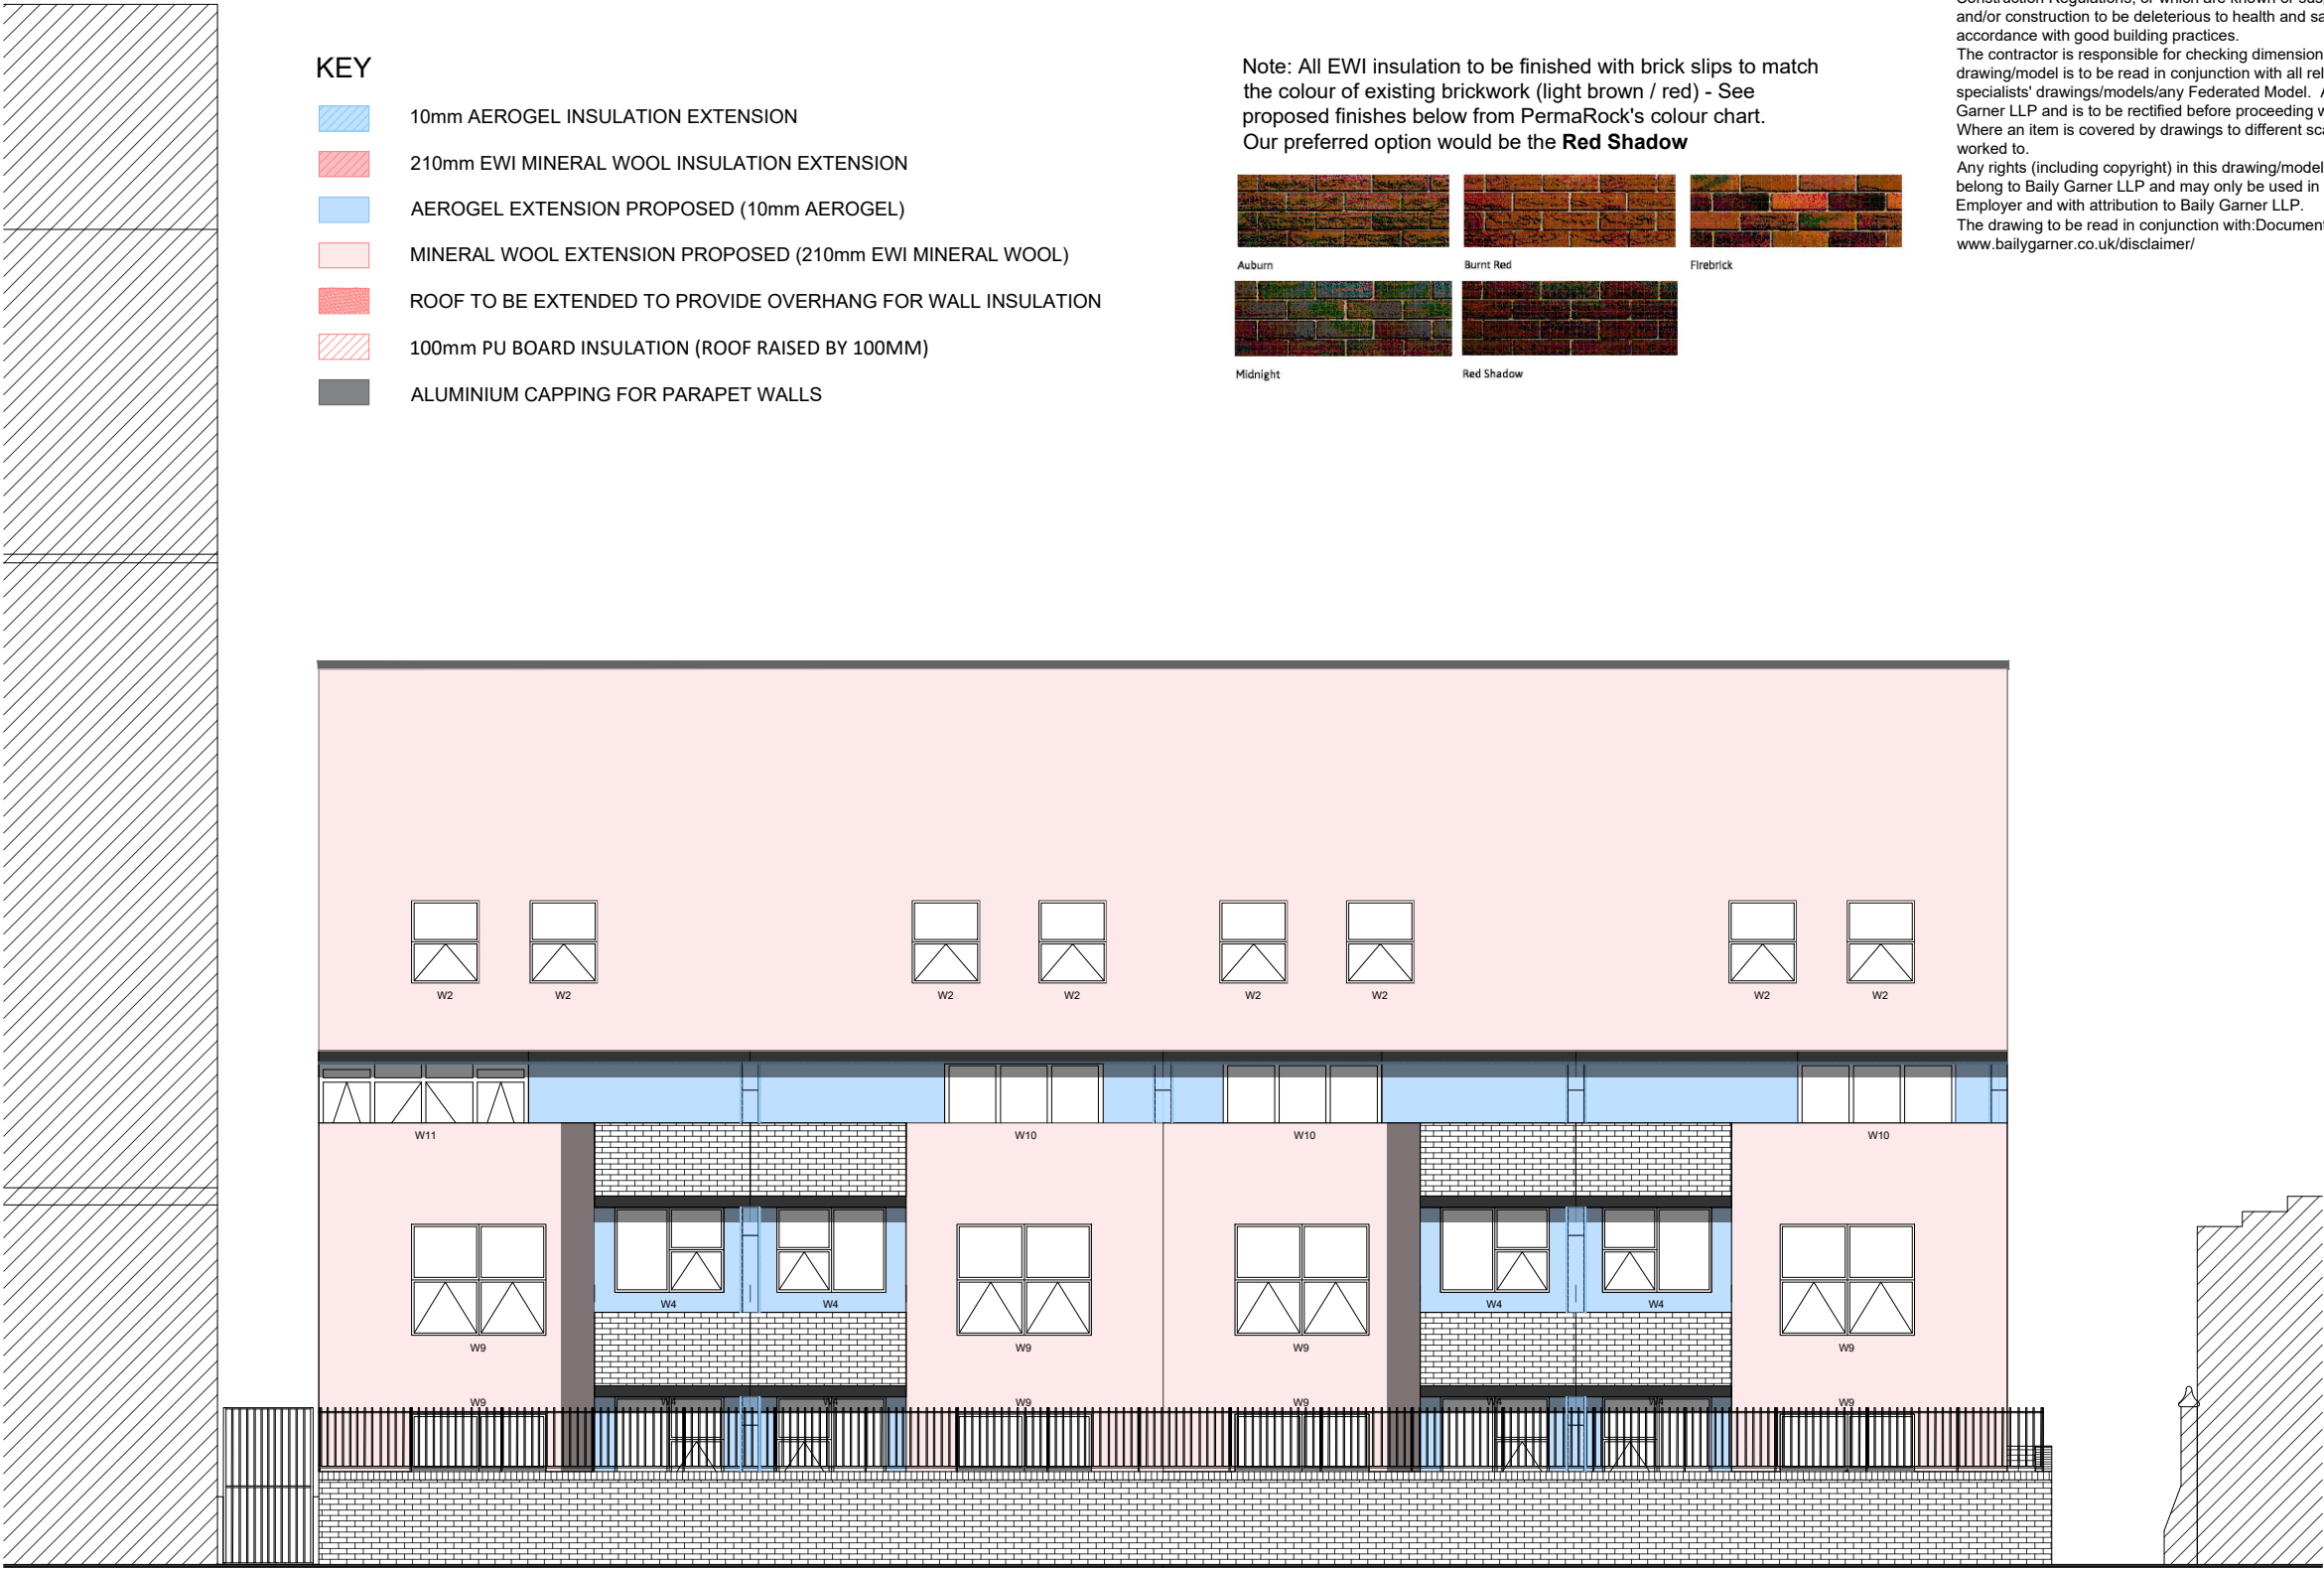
KEY

10mm AEROGEL INSULATION EXTENSION

210mm EWI MINERAL WOOL INSULATION EXTENSION

AEROGEL EXTENSION PROPOSED (10mm AEROGEL)

MINERAL WOOL EXTENSION PROPOSED (210mm EWI MINERAL WOOL)

ROOF TO BE EXTENDED TO PROVIDE OVERHANG FOR WALL INSULATION

100mm PU BOARD INSULATION (ROOF RAISED BY 100MM)

ALUMINIUM CAPPING FOR PARAPET WALLS

Note: All EWI insulation to be finished with brick slips to match the colour of existing brickwork (light brown / red) - See proposed finishes below from PermaRock's colour chart. Our preferred option would be the **Red Shadow**

Auburn

Burnt Red

Firebrick

Midnight

Red Shadow

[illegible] and/or construction to be deleterious to health and sa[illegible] accordance with good building practices.
The contractor is responsible for checking dimension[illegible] drawing/model is to be read in conjunction with all rel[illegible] specialists' drawings/models/any Federated Model. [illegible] Garner LLP and is to be rectified before proceeding w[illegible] Where an item is covered by drawings to different sca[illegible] worked to.
Any rights (including copyright) in this drawing/model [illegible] belong to Baily Garner LLP and may only be used in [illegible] Employer and with attribution to Baily Garner LLP.
The drawing to be read in conjunction with:Document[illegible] www.bailygarner.co.uk/disclaimer/

W2 W2 W2 W2 W2 W2 W2 W2

W11 W10 W10 W10

W4 W4 W4 W4

W9 W9 W9 W9

W9 W4 W4 W9 W9 W4 W4 W9